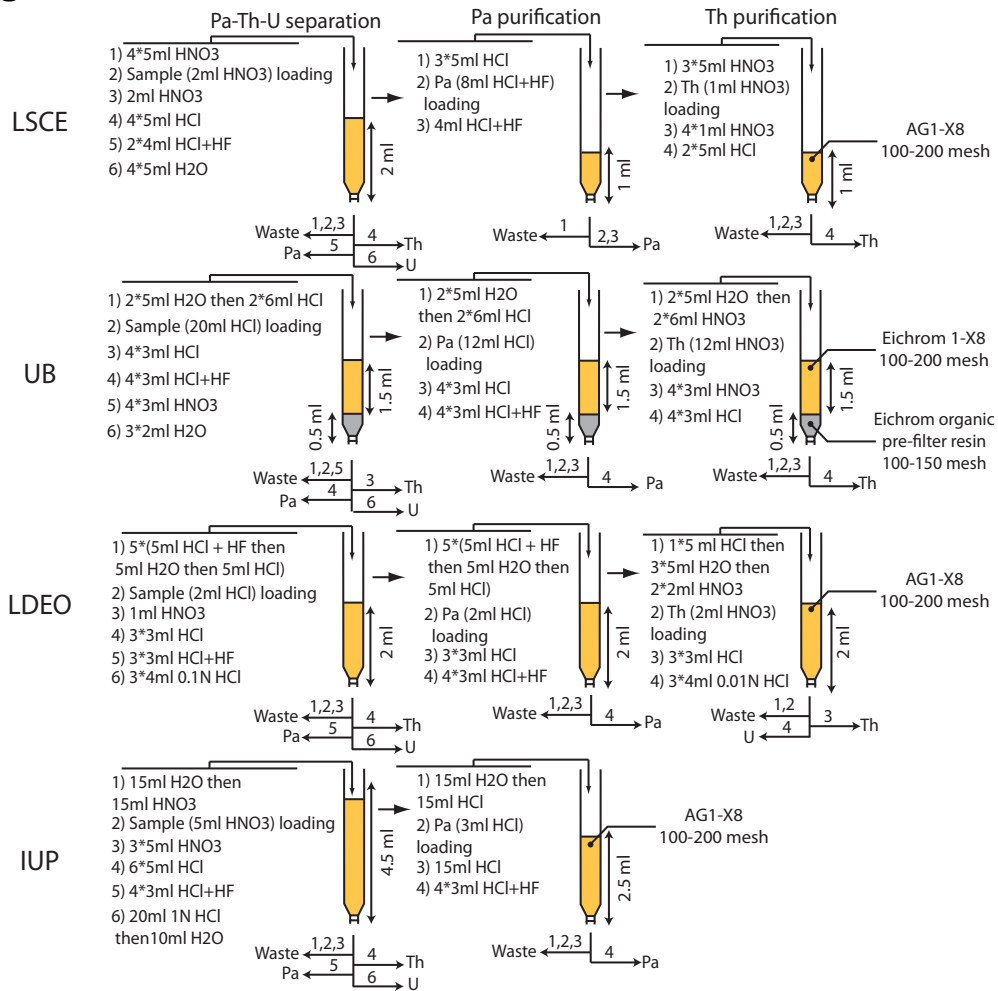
Pa-Th-U separation

Pa purification

Th purification

LSCE

1) 4*5ml HNO3
2) Sample (2ml HNO3) loading
3) 2ml HNO3
4) 4*5ml HCl
5) 2*4ml HCl+HF
6) 4*5ml H2O

2 ml

Waste 1,2,3 4 Th
Pa 5
6 U

1) 3*5ml HCl
2) Pa (8ml HCl+HF) loading
3) 4ml HCl+HF

1 ml

Waste 1 2,3 Pa

1) 3*5ml HNO3
2) Th (1ml HNO3) loading
3) 4*1ml HNO3
4) 2*5ml HCl

AG1-X8
100-200 mesh

1 ml

Waste 1,2,3 4 Th

UB

1) 2*5ml H2O then 2*6ml HCl
2) Sample (20ml HCl) loading
3) 4*3ml HCl
4) 4*3ml HCl+HF
5) 4*3ml HNO3
6) 3*2ml H2O

1.5 ml
0.5 ml

Waste 1,2,5 3 Th
Pa 4
6 U

1) 2*5ml H2O then 2*6ml HCl
2) Pa (12ml HCl) loading
3) 4*3ml HCl
4) 4*3ml HCl+HF

1.5 ml
0.5 ml

Waste 1,2,3 4 Pa

1) 2*5ml H2O then 2*6ml HNO3
2) Th (12ml HNO3) loading
3) 4*3ml HNO3
4) 4*3ml HCl

Eichrom 1-X8
100-200 mesh

1.5 ml
0.5 ml

Eichrom organic
pre-filter resin
100-150 mesh

Waste 1,2,3 4 Th

LDEO

1) 5*(5ml HCl + HF then 5ml H2O then 5ml HCl)
2) Sample (2ml HCl) loading
3) 1ml HNO3
4) 3*3ml HCl
5) 3*3ml HCl+HF
6) 3*4ml 0.1N HCl

2 ml

Waste 1,2,3 4 Th
Pa 5
6 U

1) 5*(5ml HCl + HF then 5ml H2O then 5ml HCl)
2) Pa (2ml HCl) loading
3) 3*3ml HCl
4) 4*3ml HCl+HF

2 ml

Waste 1,2,3 4 Pa

1) 1*5 ml HCl then 3*5ml H2O then 2*2ml HNO3
2) Th (2ml HNO3) loading
3) 3*3ml HCl
4) 3*4ml 0.01N HCl

AG1-X8
100-200 mesh

2 ml

Waste 1,2 3 Th
U 4

IUP

1) 15ml H2O then 15ml HNO3
2) Sample (5ml HNO3) loading
3) 3*5ml HNO3
4) 6*5ml HCl
5) 4*3ml HCl+HF
6) 20ml 1N HCl then10ml H2O

4.5 ml

Waste 1,2,3 4 Th
Pa 5
6 U

1) 15ml H2O then 15ml HCl
2) Pa (3ml HCl) loading
3) 15ml HCl
4) 4*3ml HCl+HF

AG1-X8
100-200 mesh

2.5 ml

Waste 1,2,3 4 Pa